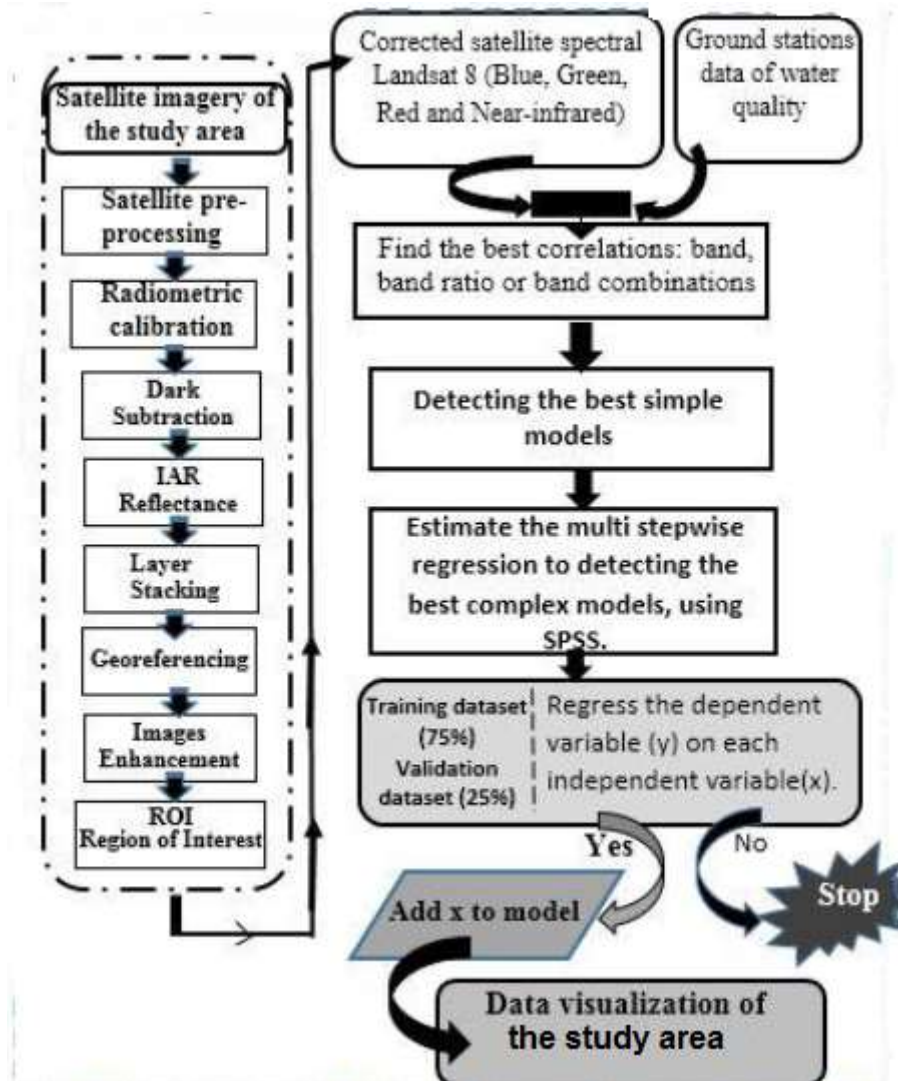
Satellite imagery of the study area

Satellite pre-processing

Radiometric calibration

Dark Subtraction

IAR Reflectance

Layer Stacking

Georeferencing

Images Enhancement

ROI Region of Interest

Corrected satellite spectral Landsat 8 (Blue, Green, Red and Near-infrared)

Ground stations data of water quality

Find the best correlations: band, band ratio or band combinations

Detecting the best simple models

Estimate the multi stepwise regression to detecting the best complex models, using SPSS.

Training dataset (75%) Validation dataset (25%)

Regress the dependent variable (y) on each independent variable(x).

Yes

No

Stop

Add x to model

Data visualization of the study area